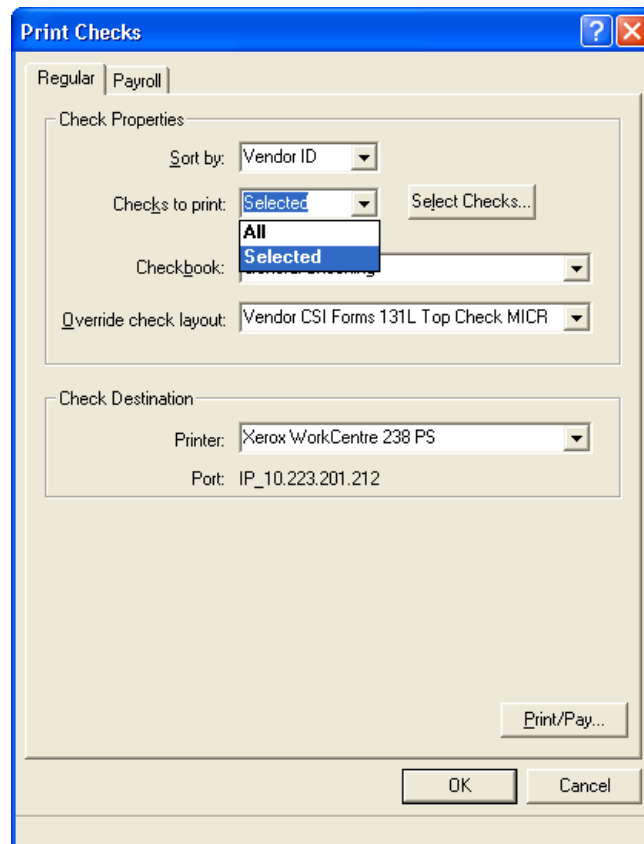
Print Checks

?

Regular

Payroll

Check Properties

Sort by: Vendor ID

Checks to print: Selected

Select Checks...

All

Selected

Checkbook: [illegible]

Override check layout: Vendor CSI Forms 131L Top Check MICR

Check Destination

Printer: Xerox WorkCentre 238 PS

Port: IP_10.223.201.212

Print/Pay...

OK

Cancel